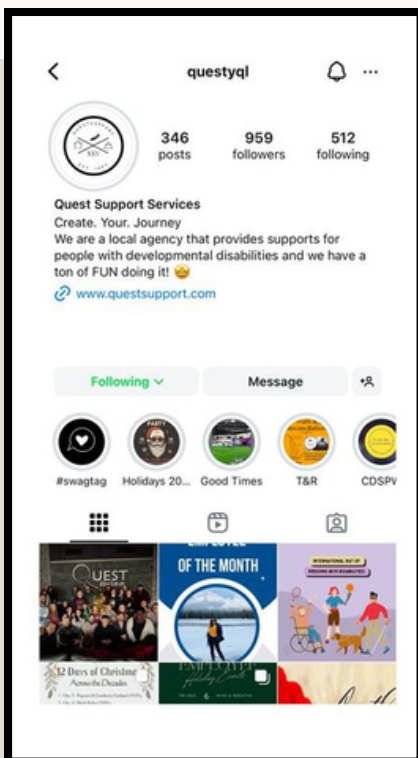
questyql

346 posts
959 followers
512 following

Quest Support Services
Create. Your. Journey
We are a local agency that provides supports for people with developmental disabilities and we have a ton of FUN doing it! 😩

www.questsupport.com

Following
Message

#swagtag
Holidays 20...
Good Times
T&R
CDSPV

QUEST
EMPLOYEE OF THE MONTH
INTERNATIONAL DAY OF PERSONS WITH DISABILITIES
12 Days of Christmas Across the Decades
EMPLOYEE